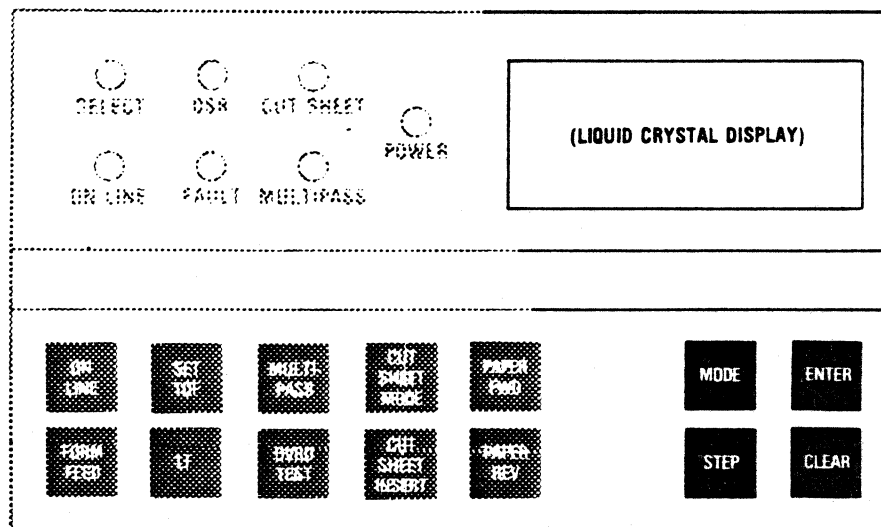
SELECT DSR CUT SHEET POWER

ON LINE FAULT MULTIPASS

(LIQUID CRYSTAL DISPLAY)

ON LINE

SET TOF

MULTI-PASS

CUT SHEET MODE

PAPER FWD

MODE

ENTER

FORM FEED

LF

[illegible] TEST

CUT SHEET INSERT

PAPER REV

STEP

CLEAR